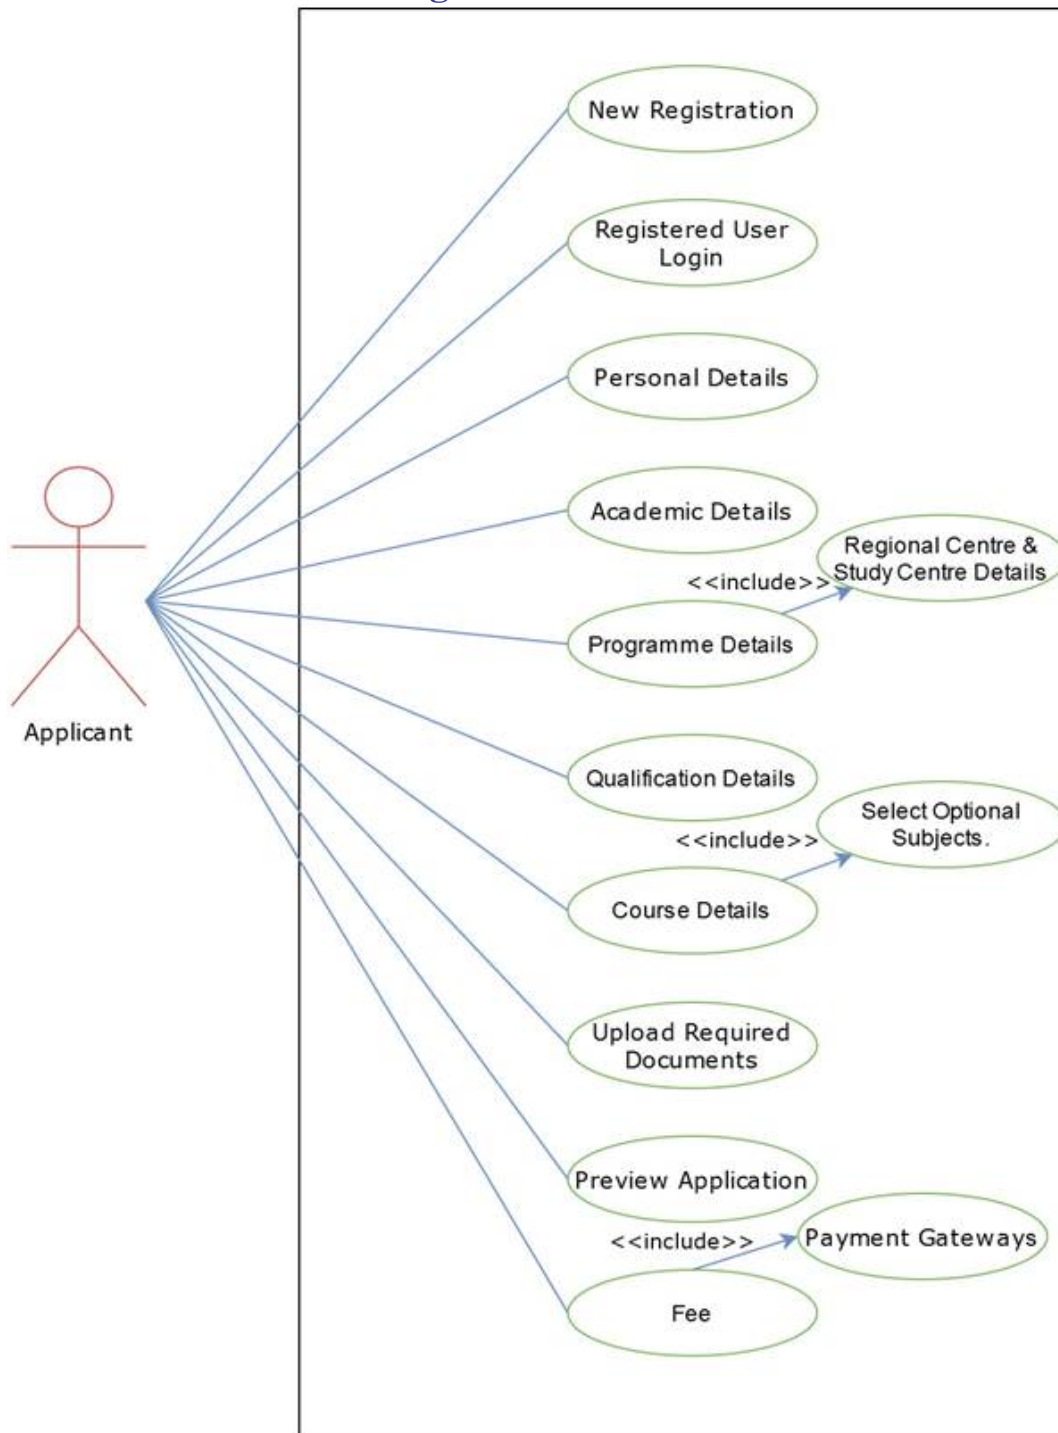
New Registration

Registered User Login

Personal Details

Academic Details

Regional Centre & Study Centre Details

<<include>>

Programme Details

Applicant

Qualification Details

Select Optional Subjects.

<<include>>

Course Details

Upload Required Documents

Preview Application

<<include>>

Payment Gateways

Fee